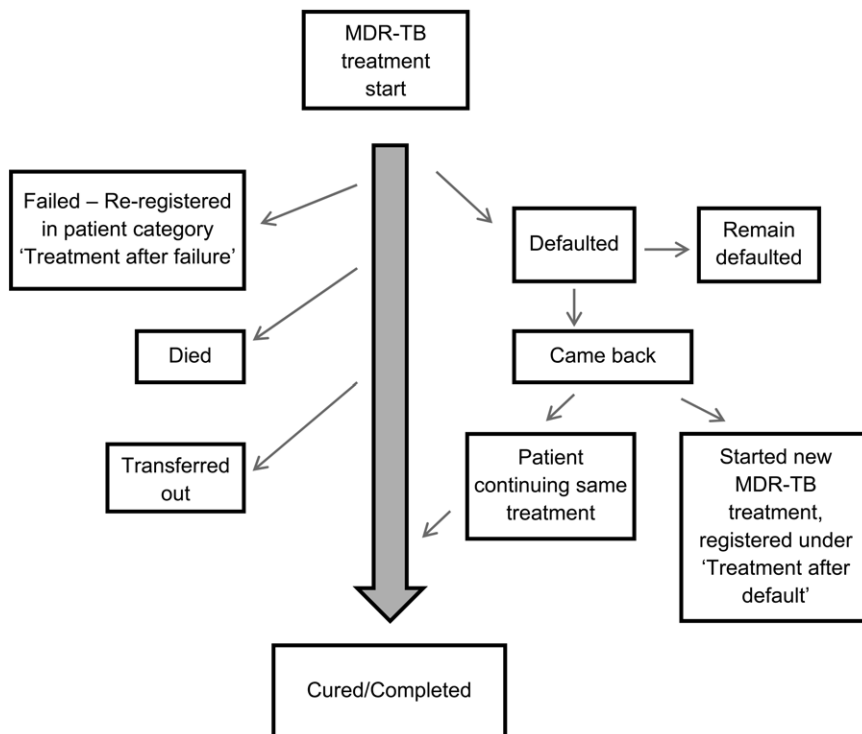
MDR-TB treatment start

Failed – Re-registered in patient category ‘Treatment after failure’

Defaulted

Remain defaulted

Died

Came back

Transferred out

Patient continuing same treatment

Started new MDR-TB treatment, registered under ‘Treatment after default’

Cured/Completed